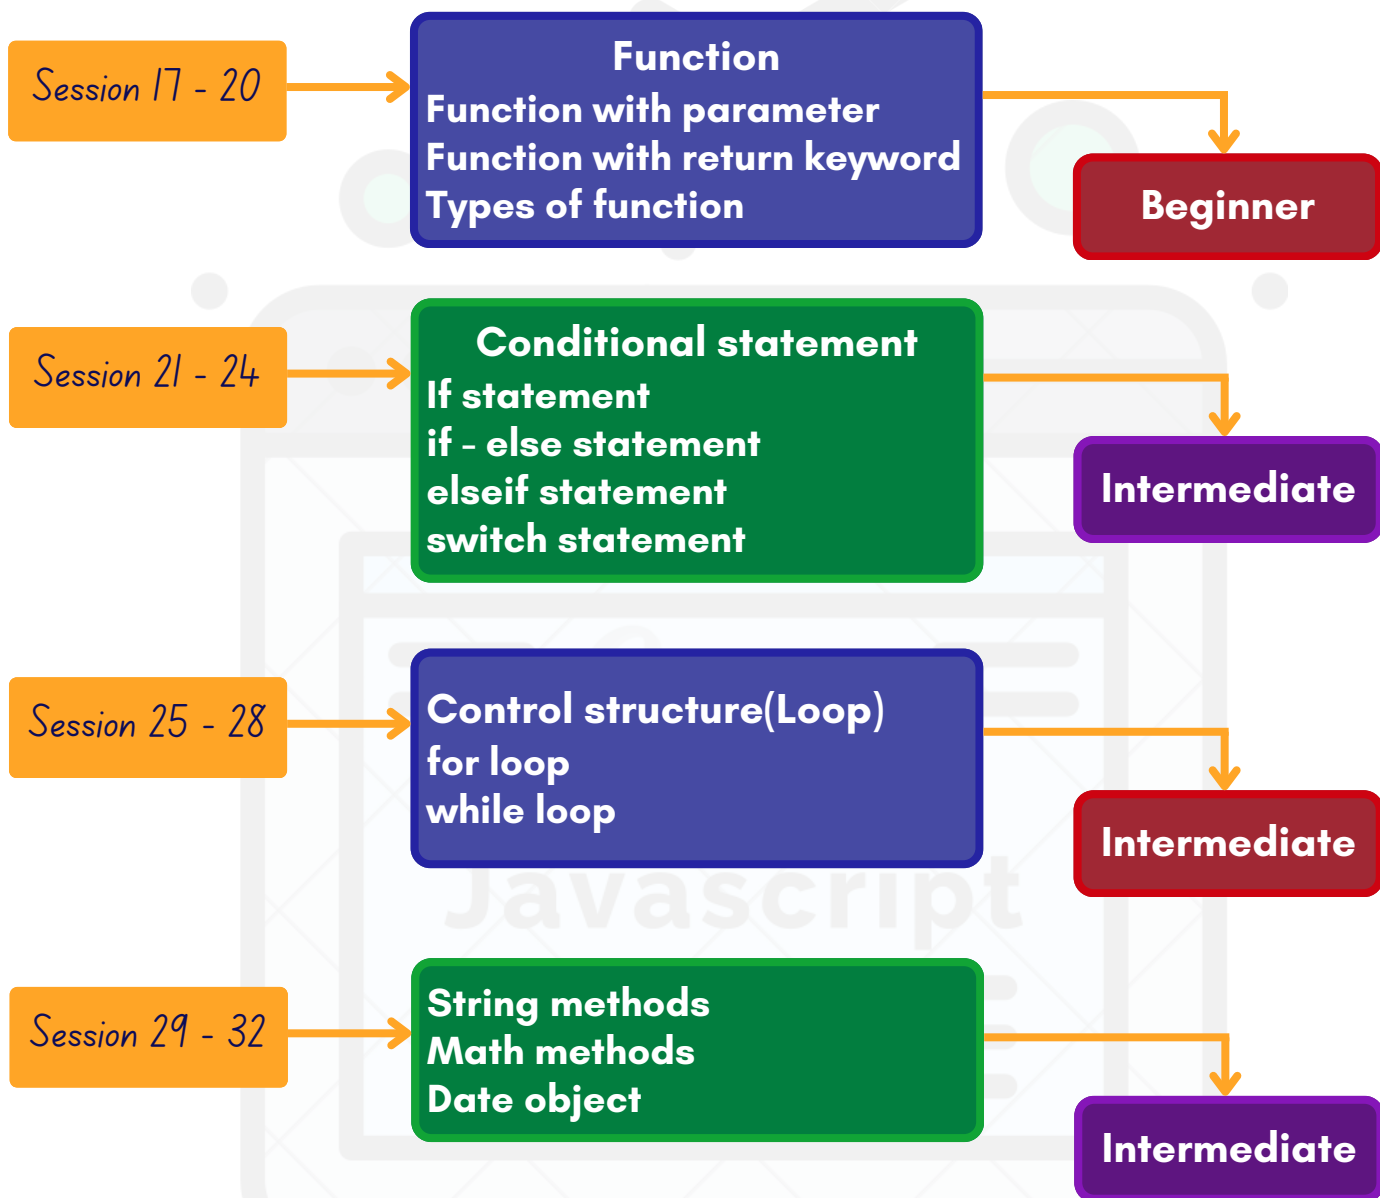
Session 17 - 20

Function
Function with parameter
Function with return keyword
Types of function

Beginner

Session 21 - 24

Conditional statement
If statement
if - else statement
elseif statement
switch statement

Intermediate

Session 25 - 28

Control structure(Loop)
for loop
while loop

Intermediate

Javascript

Session 29 - 32

String methods
Math methods
Date object

Intermediate